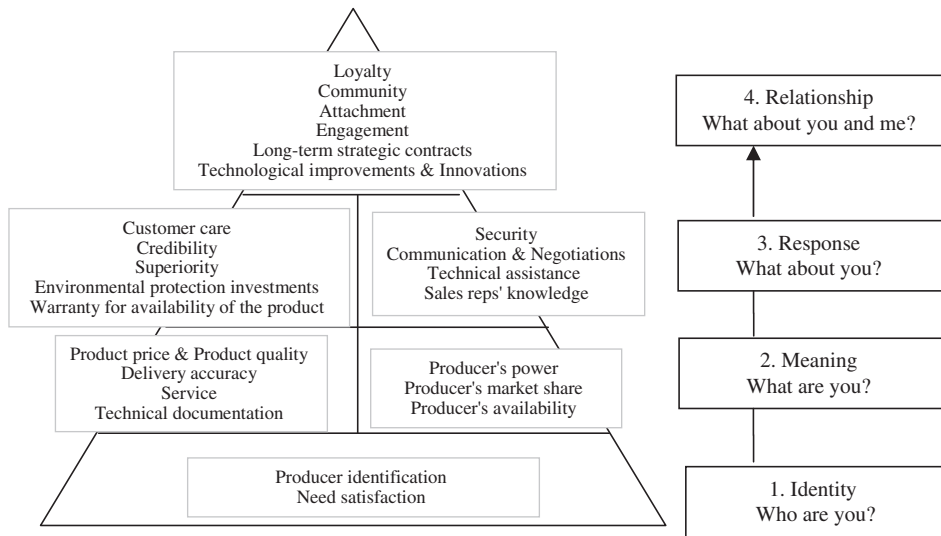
Loyalty
Community
Attachment
Engagement
Long-term strategic contracts
Technological improvements & Innovations

Customer care
Credibility
Superiority
Environmental protection investments
Warranty for availability of the product

Security
Communication & Negotiations
Technical assistance
Sales reps' knowledge

Product price & Product quality
Delivery accuracy
Service
Technical documentation

Producer's power
Producer's market share
Producer's availability

Producer identification
Need satisfaction

4. Relationship
What about you and me?

3. Response
What about you?

2. Meaning
What are you?

1. Identity
Who are you?